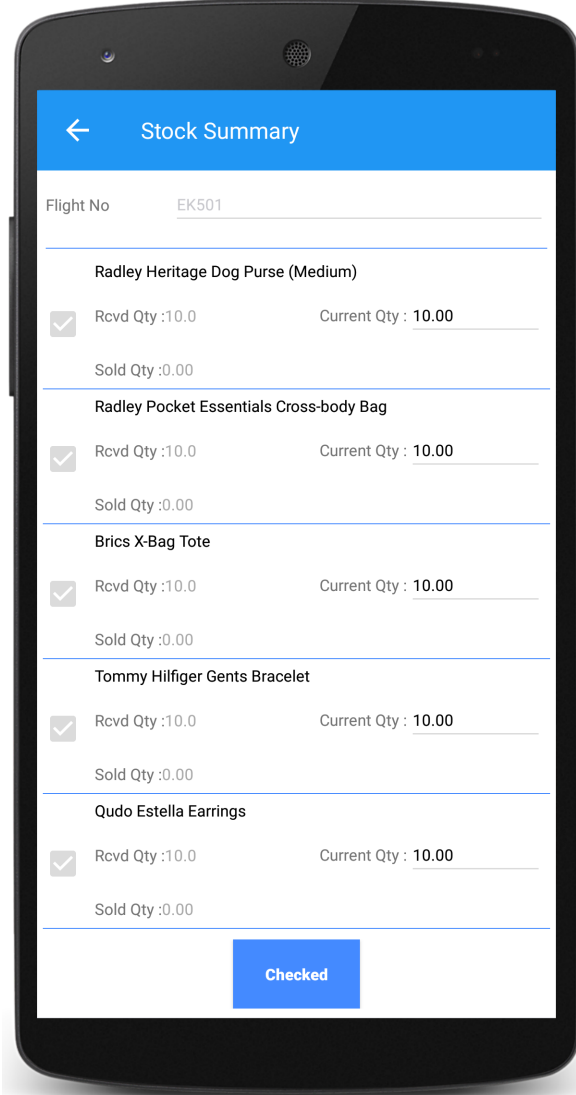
Stock Summary

Flight No EK501

Radley Heritage Dog Purse (Medium)

Rcvd Qty :10.0 Current Qty : 10.00

Sold Qty :0.00

Radley Pocket Essentials Cross-body Bag

Rcvd Qty :10.0 Current Qty : 10.00

Sold Qty :0.00

Brics X-Bag Tote

Rcvd Qty :10.0 Current Qty : 10.00

Sold Qty :0.00

Tommy Hilfiger Gents Bracelet

Rcvd Qty :10.0 Current Qty : 10.00

Sold Qty :0.00

Qudo Estella Earrings

Rcvd Qty :10.0 Current Qty : 10.00

Sold Qty :0.00

Checked